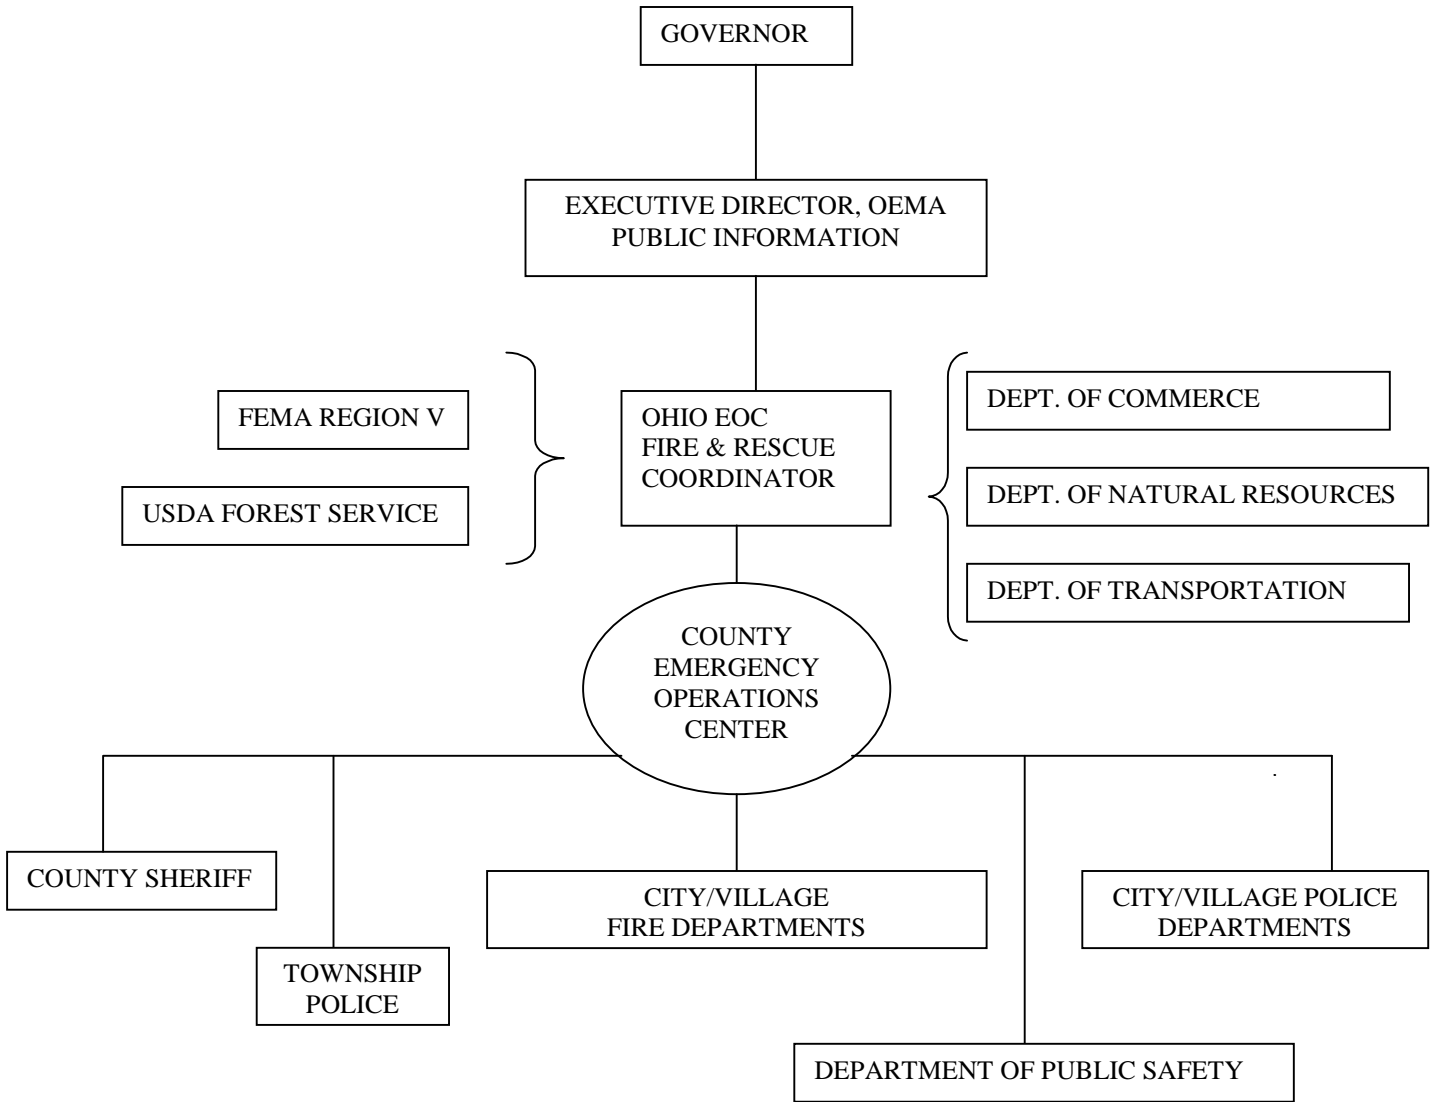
GOVERNOR

EXECUTIVE DIRECTOR, OEMA
PUBLIC INFORMATION

FEMA REGION V

USDA FOREST SERVICE

OHIO EOC
FIRE & RESCUE
COORDINATOR

DEPT. OF COMMERCE

DEPT. OF NATURAL RESOURCES

DEPT. OF TRANSPORTATION

COUNTY
EMERGENCY
OPERATIONS
CENTER

COUNTY SHERIFF

TOWNSHIP
POLICE

CITY/VILLAGE
FIRE DEPARTMENTS

CITY/VILLAGE POLICE
DEPARTMENTS

DEPARTMENT OF PUBLIC SAFETY